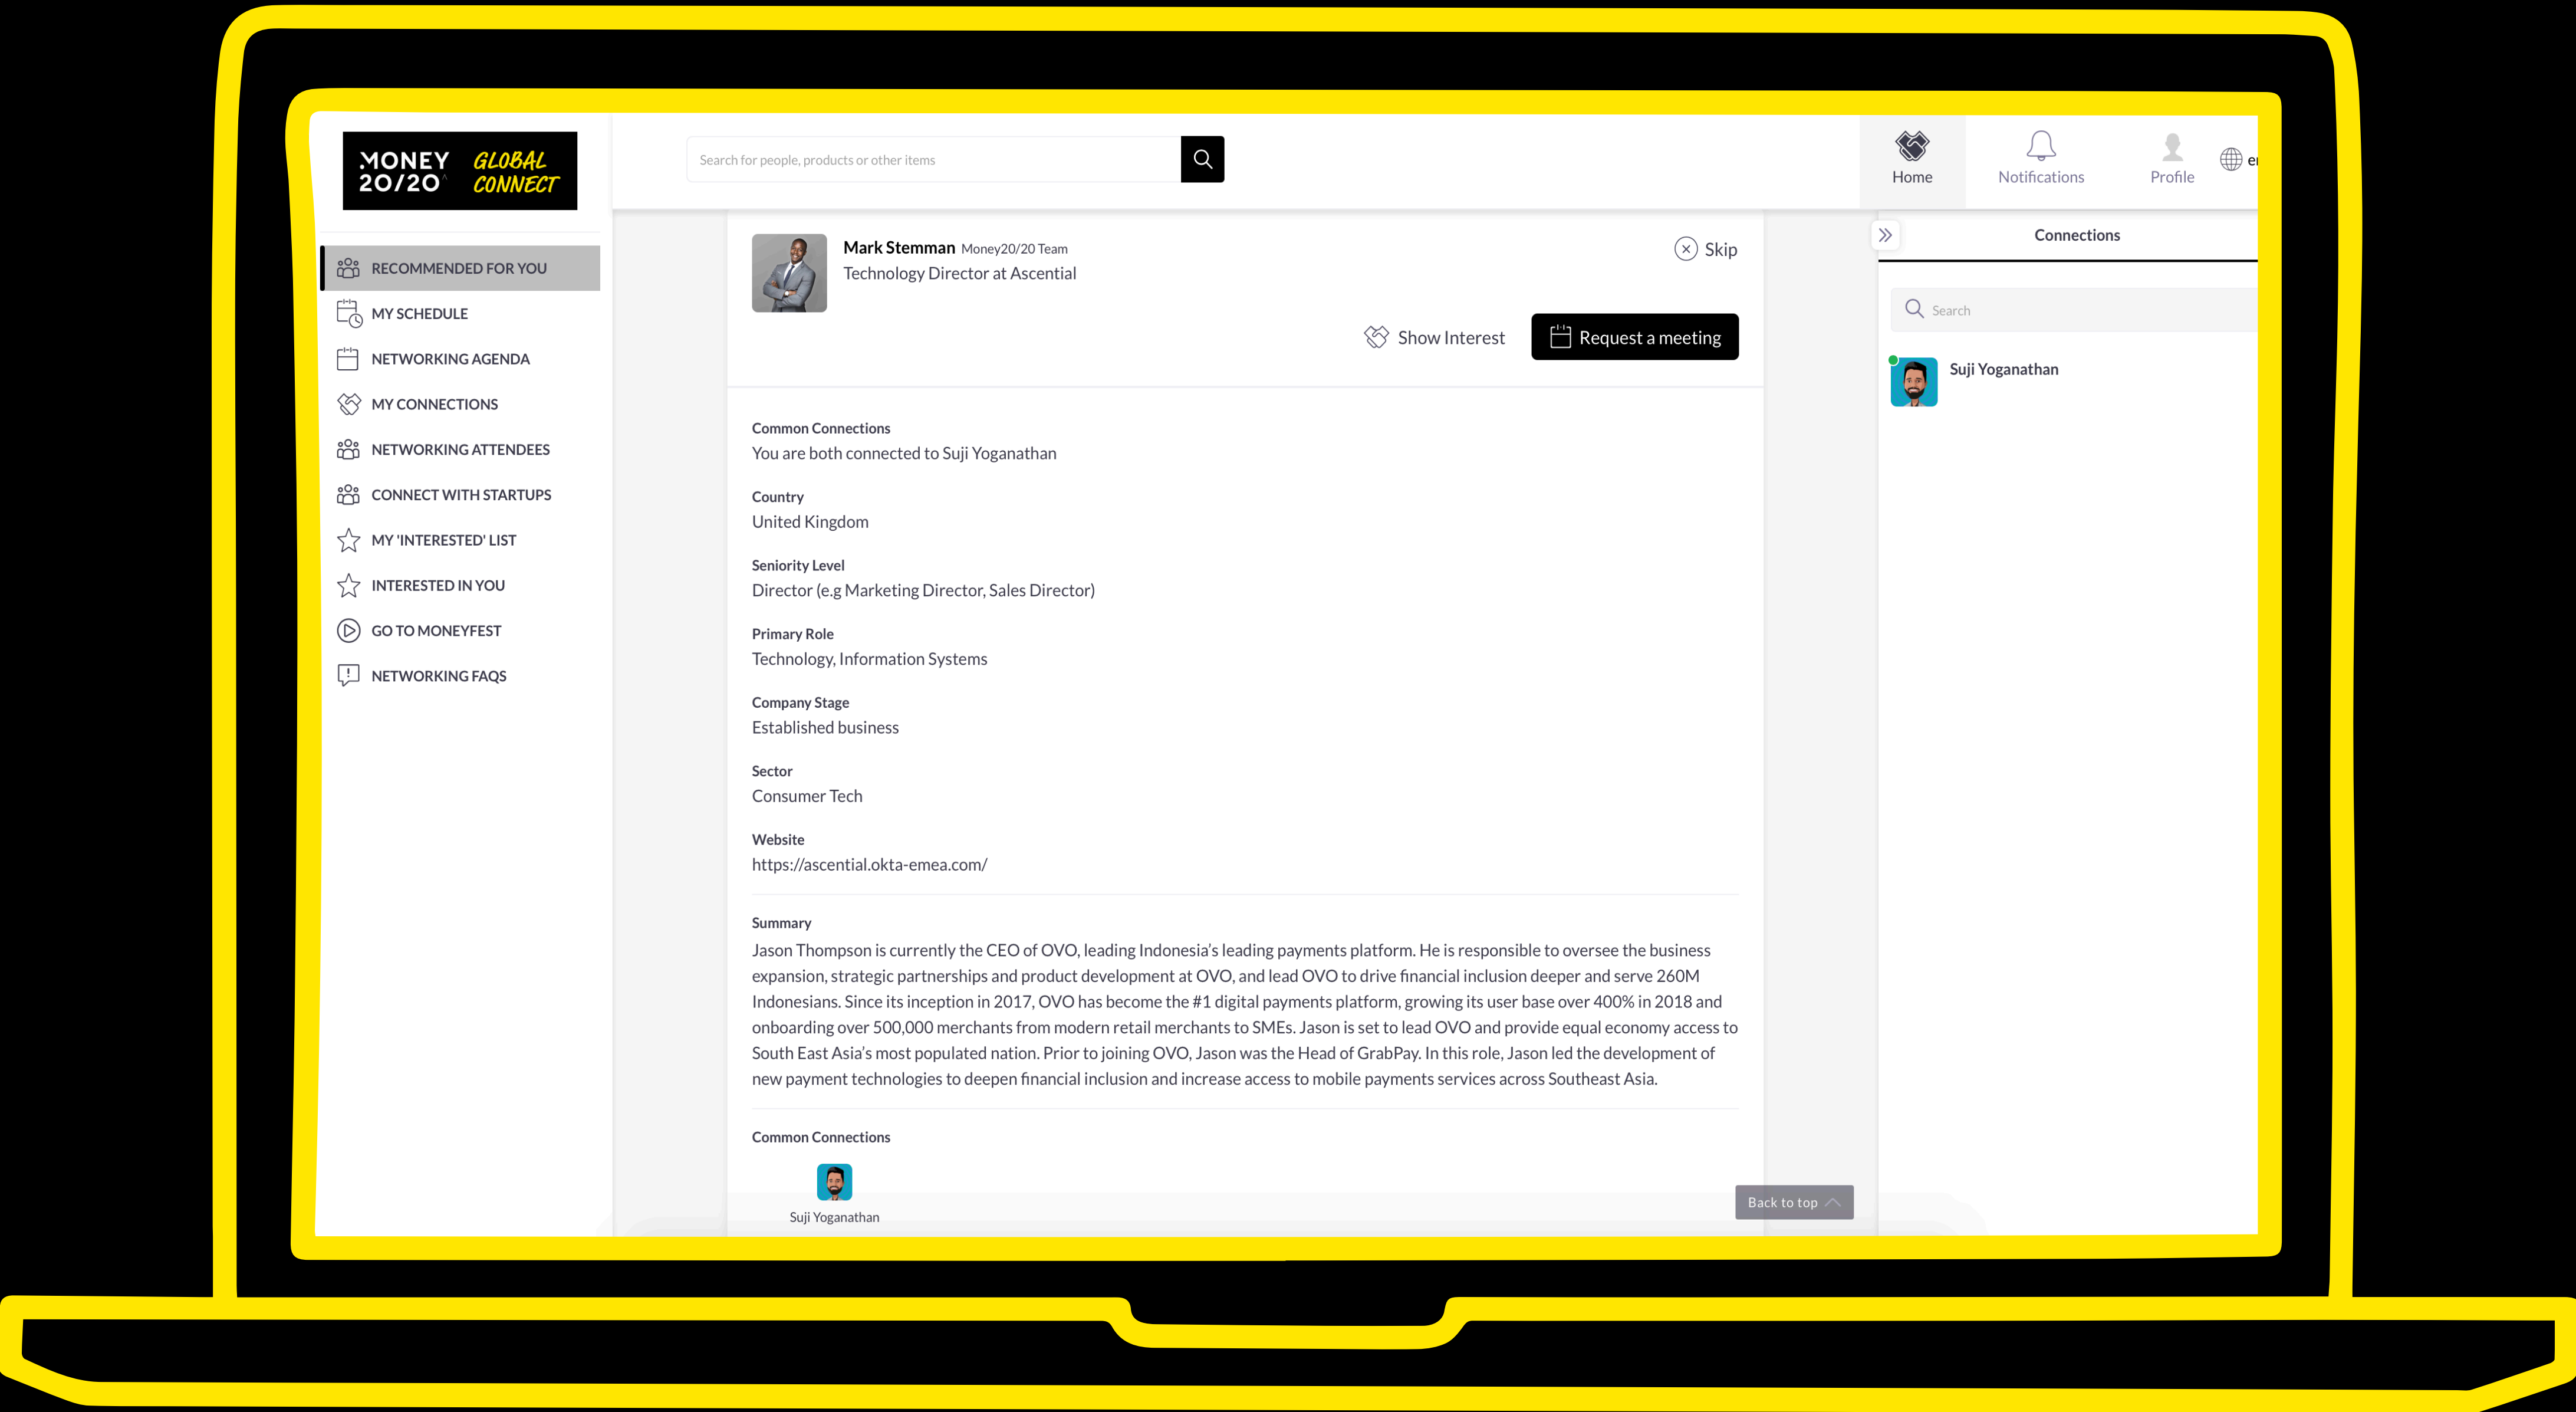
MONEY 20/20 GLOBAL CONNECT

Search for people, products or other items

Home
Notifications
Profile
en

RECOMMENDED FOR YOU
MY SCHEDULE
NETWORKING AGENDA
MY CONNECTIONS
NETWORKING ATTENDEES
CONNECT WITH STARTUPS
MY 'INTERESTED' LIST
INTERESTED IN YOU
GO TO MONEYFEST
NETWORKING FAQS

Mark Stemman Money20/20 Team
Technology Director at Ascential

Skip

Show Interest
Request a meeting

Common Connections
You are both connected to Suji Yoganathan

Country
United Kingdom

Seniority Level
Director (e.g Marketing Director, Sales Director)

Primary Role
Technology, Information Systems

Company Stage
Established business

Sector
Consumer Tech

Website
https://ascential.okta-emea.com/

Summary
Jason Thompson is currently the CEO of OVO, leading Indonesia's leading payments platform. He is responsible to oversee the business expansion, strategic partnerships and product development at OVO, and lead OVO to drive financial inclusion deeper and serve 260M Indonesians. Since its inception in 2017, OVO has become the #1 digital payments platform, growing its user base over 400% in 2018 and onboarding over 500,000 merchants from modern retail merchants to SMEs. Jason is set to lead OVO and provide equal economy access to South East Asia's most populated nation. Prior to joining OVO, Jason was the Head of GrabPay. In this role, Jason led the development of new payment technologies to deepen financial inclusion and increase access to mobile payments services across Southeast Asia.

Common Connections

Suji Yoganathan

Back to top

Connections

Search

Suji Yoganathan